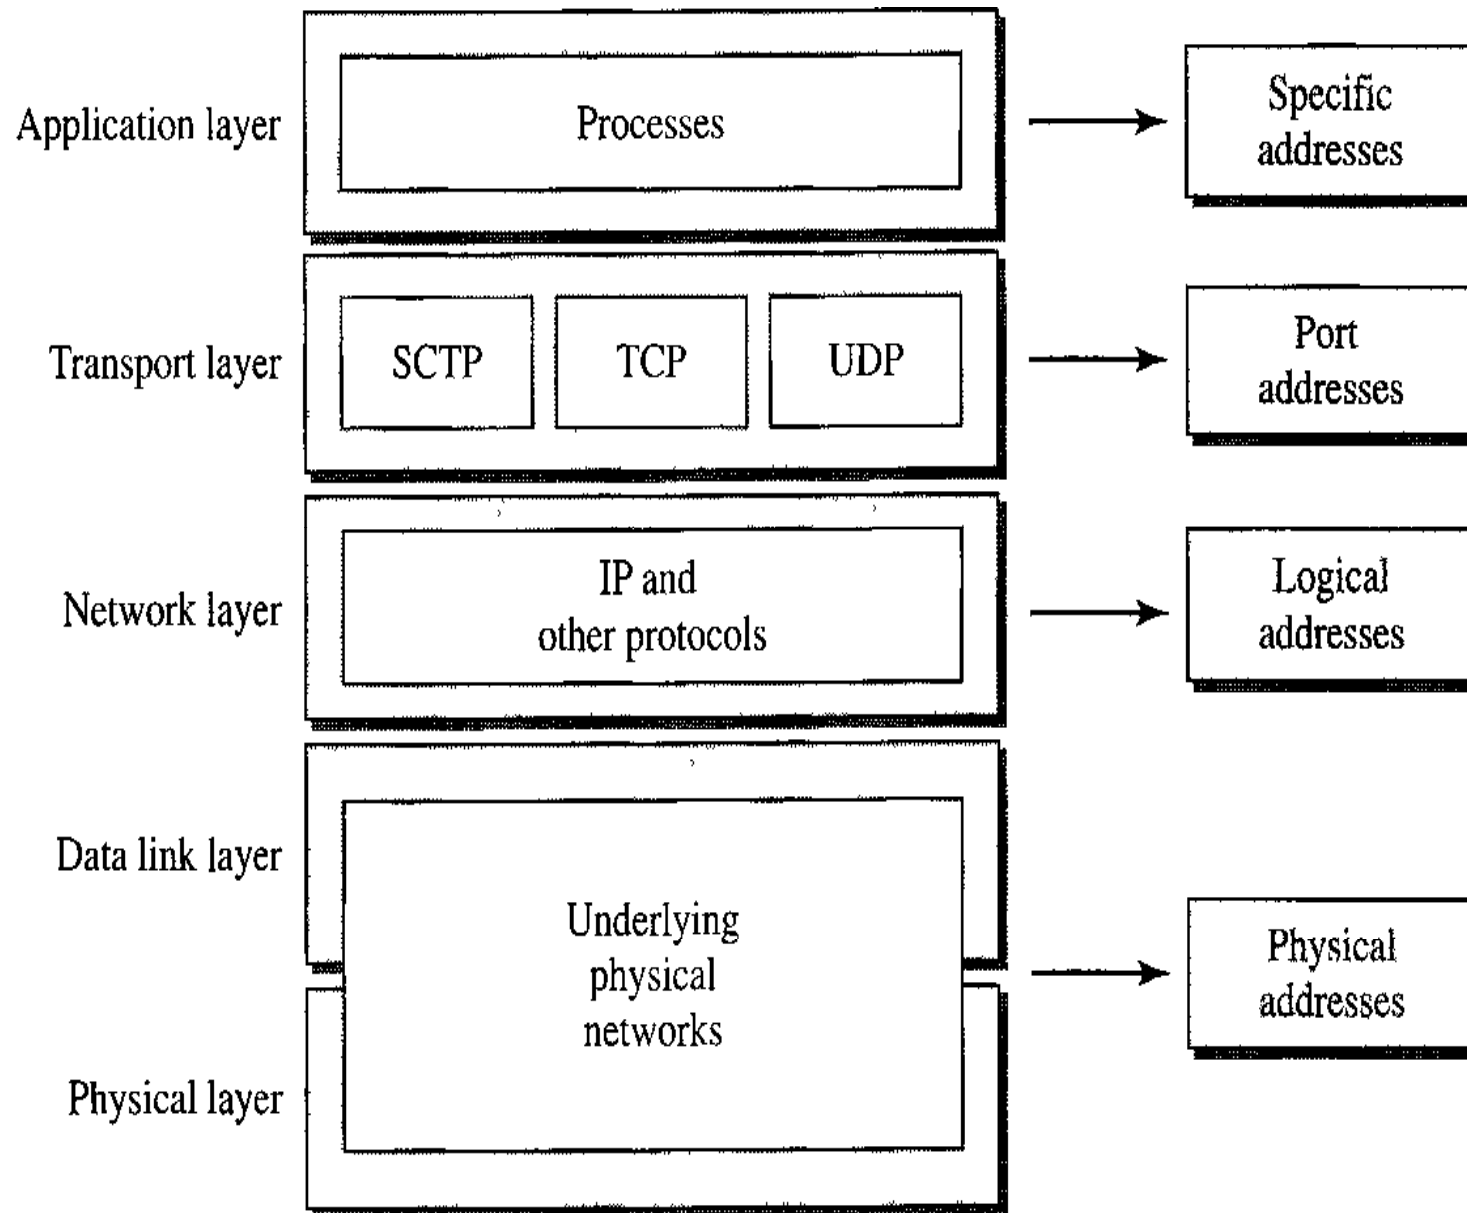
Application layer

Processes

Specific addresses

Transport layer

SCTP

TCP

UDP

Port addresses

Network layer

IP and other protocols

Logical addresses

Data link layer

Underlying physical networks

Physical addresses

Physical layer